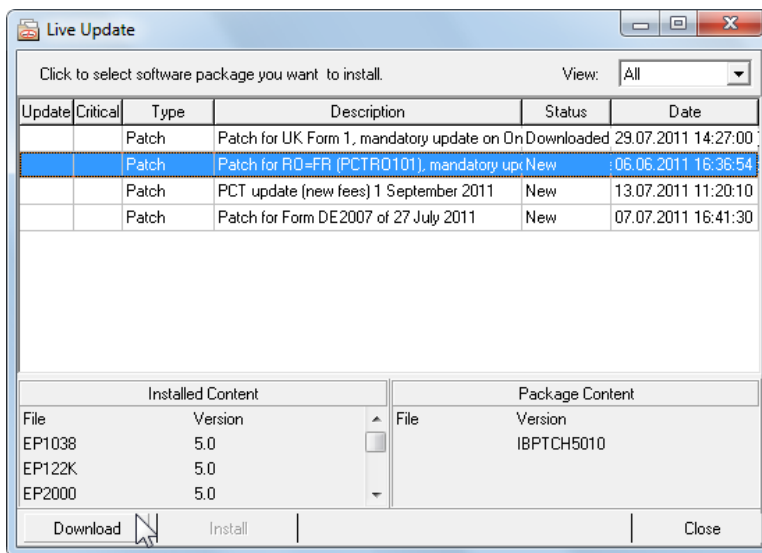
Live Update

Click to select software package you want to install.

View: All

| Update | Critical | Type | Description | Status | Date |
|---|---|---|---|---|---|
| | | Patch | Patch for UK Form 1, mandatory update on On | Downloaded | 29.07.2011 14:27:00 |
| | | Patch | Patch for RO=FR (PCTRO101), mandatory upd | New | 06.06.2011 16:36:54 |
| | | Patch | PCT update (new fees) 1 September 2011 | New | 13.07.2011 11:20:10 |
| | | Patch | Patch for Form DE2007 of 27 July 2011 | New | 07.07.2011 16:41:30 |

Installed Content

| File | Version |
|---|---|
| EP1038 | 5.0 |
| EP122K | 5.0 |
| EP2000 | 5.0 |

Package Content

| File | Version |
|---|---|
| | IBPTCH5010 |

Download Install Close